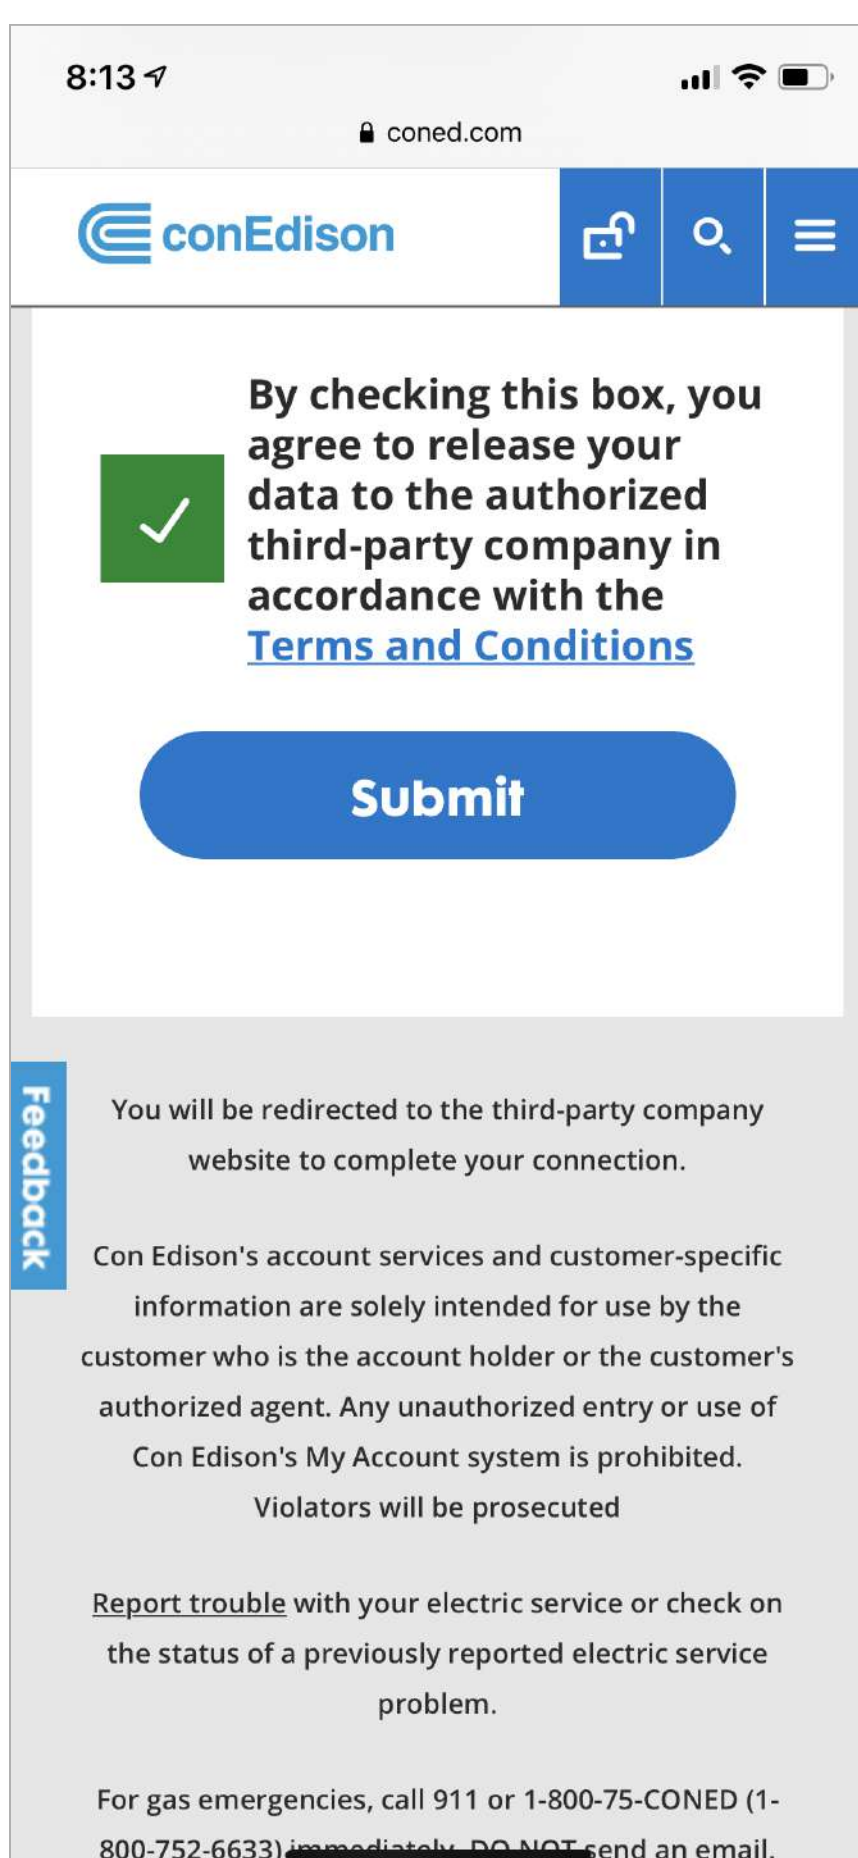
8:13

coned.com

conEdison

By checking this box, you agree to release your data to the authorized third-party company in accordance with the Terms and Conditions

Submit

Feedback

You will be redirected to the third-party company website to complete your connection.

Con Edison's account services and customer-specific information are solely intended for use by the customer who is the account holder or the customer's authorized agent. Any unauthorized entry or use of Con Edison's My Account system is prohibited. Violators will be prosecuted

Report trouble with your electric service or check on the status of a previously reported electric service problem.

For gas emergencies, call 911 or 1-800-75-CONED (1-800-752-6633) immediately. DO NOT send an email.